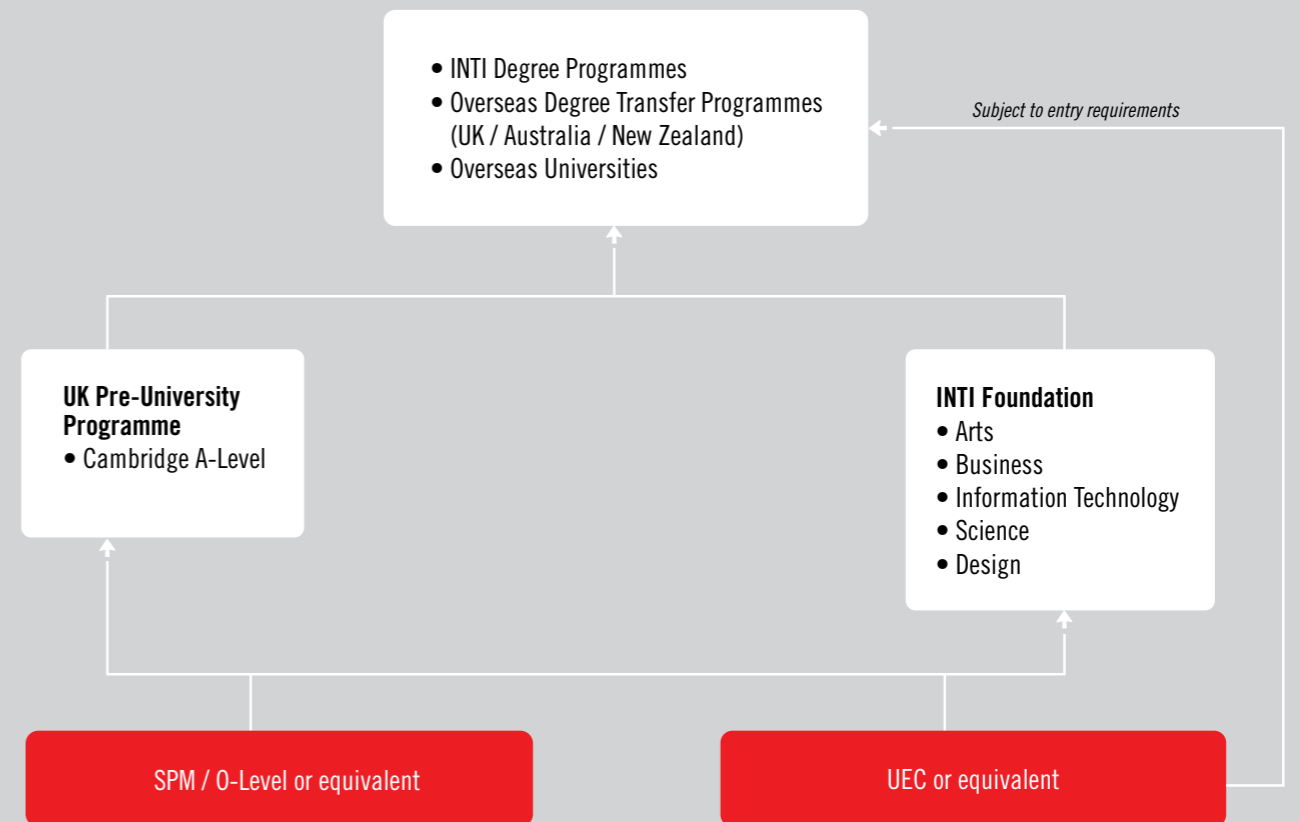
• INTI Degree Programmes
• Overseas Degree Transfer Programmes (UK / Australia / New Zealand)
• Overseas Universities

Subject to entry requirements

UK Pre-University Programme
• Cambridge A-Level

INTI Foundation
• Arts
• Business
• Information Technology
• Science
• Design

SPM / O-Level or equivalent

UEC or equivalent